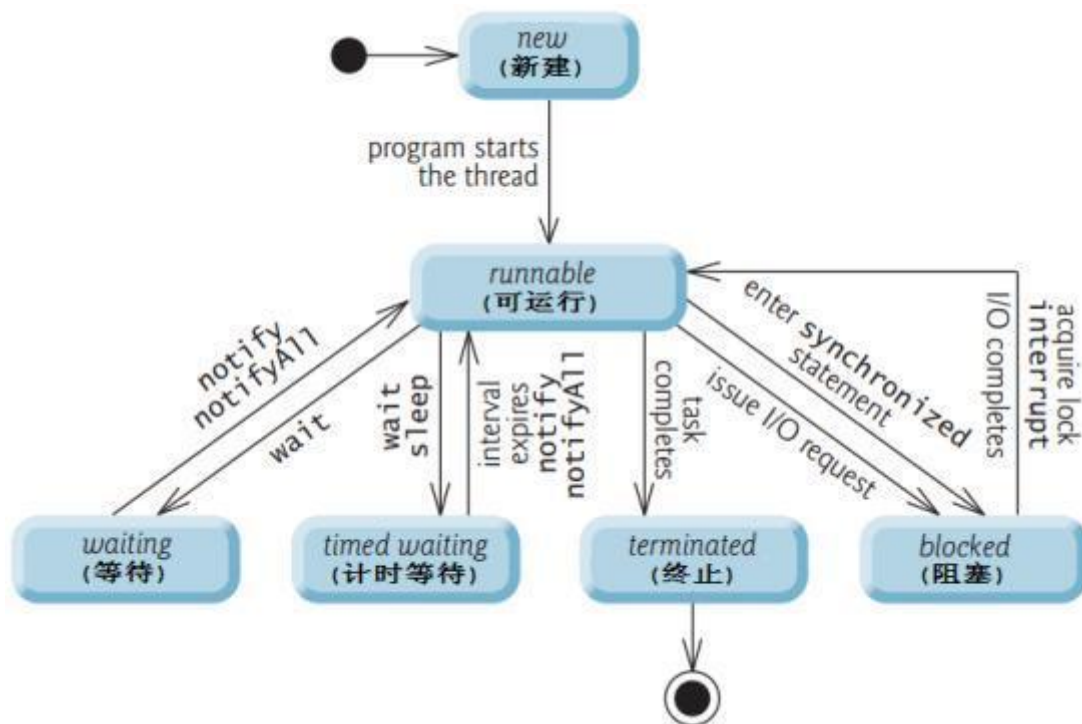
new
(新建)

program starts
the thread

runnable
(可运行)

notify
notifyAll

wait

wait
sleep

interval
expires
notify
notifyAll

task
completes

issue I/O request

enter synchronized
statement

I/O completes

acquire lock
interrupt

waiting
(等待)

timed waiting
(计时等待)

terminated
(终止)

blocked
(阻塞)